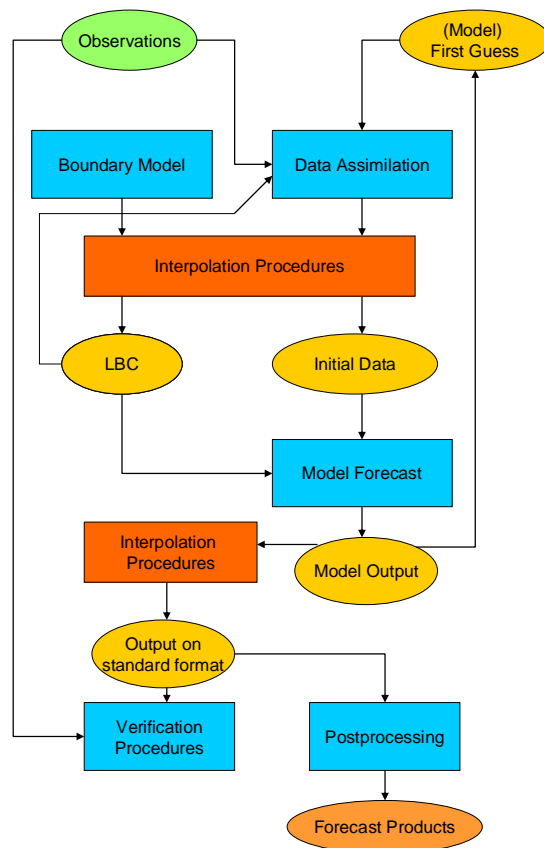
Observations

(Model)
First Guess

Boundary Model

Data Assimilation

Interpolation Procedures

LBC

Initial Data

Model Forecast

Interpolation
Procedures

Model Output

Output on
standard format

Verification
Procedures

Postprocessing

Forecast Products